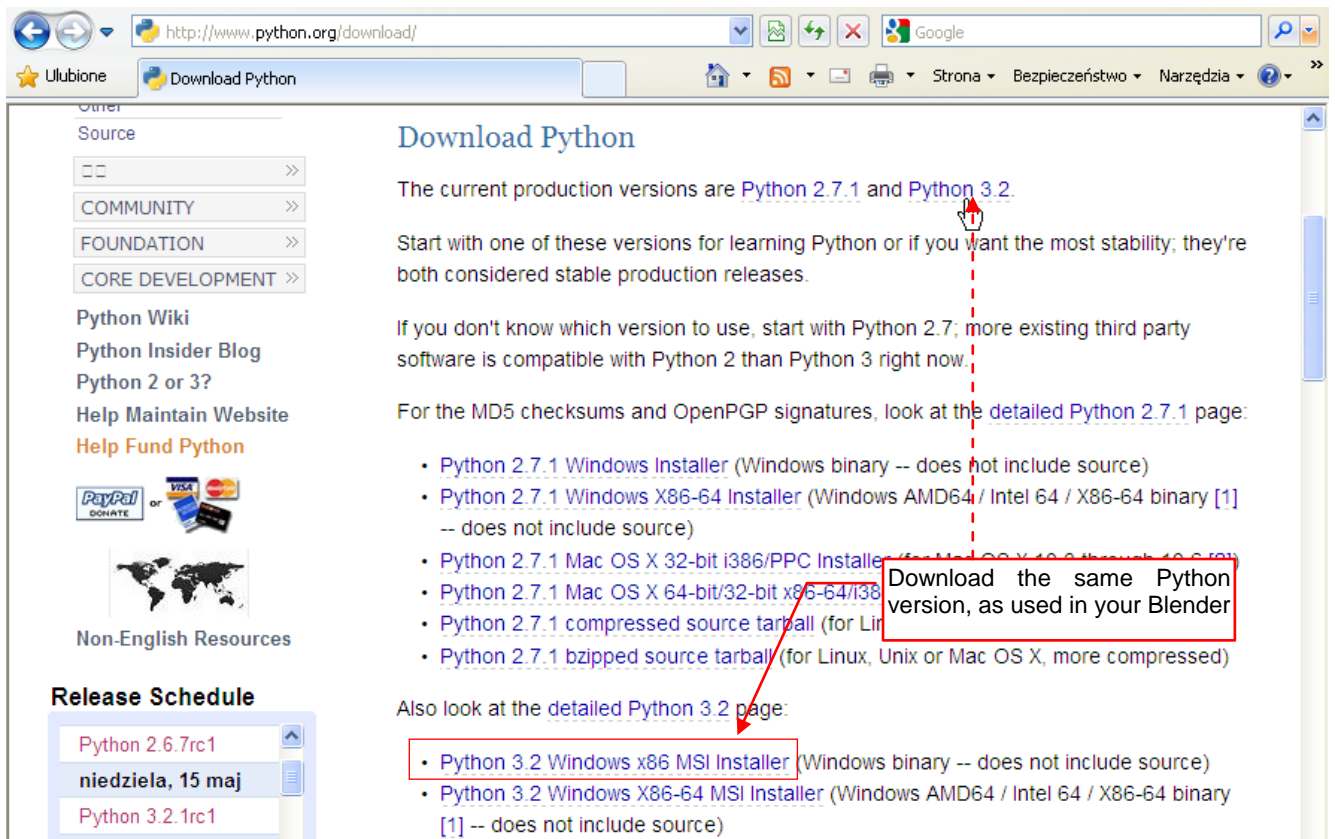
http://www.python.org/download/

Google

Ulubione

Download Python

Strona ▾ Bezpieczeństwo ▾ Narzędzia ▾

Other

Source

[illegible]

COMMUNITY

FOUNDATION

CORE DEVELOPMENT

Python Wiki

Python Insider Blog

Python 2 or 3?

Help Maintain Website

Help Fund Python

PayPal DONATE or

Non-English Resources

Release Schedule

Python 2.6.7rc1

niedziela, 15 maj

Python 3.2.1rc1

Download Python

The current production versions are Python 2.7.1 and Python 3.2.

Start with one of these versions for learning Python or if you want the most stability; they're both considered stable production releases.

If you don't know which version to use, start with Python 2.7; more existing third party software is compatible with Python 2 than Python 3 right now.

For the MD5 checksums and OpenPGP signatures, look at the detailed Python 2.7.1 page:

- Python 2.7.1 Windows Installer (Windows binary -- does not include source)
- Python 2.7.1 Windows X86-64 Installer (Windows AMD64 / Intel 64 / X86-64 binary [1] -- does not include source)
- Python 2.7.1 Mac OS X 32-bit i386/PPC Installer (for Mac OS X 10.3 through 10.6 [2])
- Python 2.7.1 Mac OS X 64-bit/32-bit x86-64/i38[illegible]
- Python 2.7.1 compressed source tarball (for Lin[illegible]
- Python 2.7.1 bzipped source tarball (for Linux, Unix or Mac OS X, more compressed)

Download the same Python version, as used in your Blender

Also look at the detailed Python 3.2 page:

- Python 3.2 Windows x86 MSI Installer (Windows binary -- does not include source)
- Python 3.2 Windows X86-64 MSI Installer (Windows AMD64 / Intel 64 / X86-64 binary [1] -- does not include source)